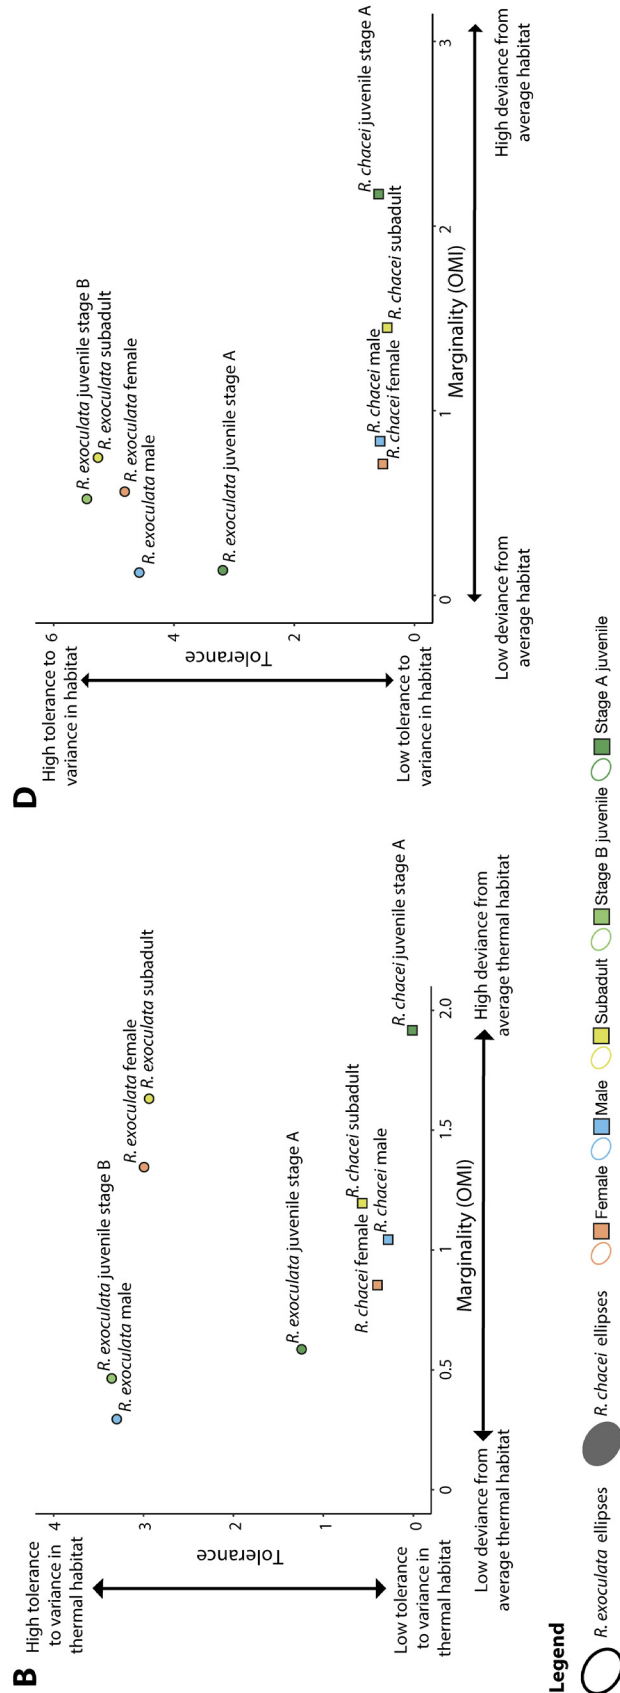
B

High tolerance to variance in thermal habitat

Low tolerance to variance in thermal habitat

Tolerance

4
3
2
1
0

R. exoculata juvenile stage B
R. exoculata male
R. exoculata female
R. exoculata subadult
R. exoculata juvenile stage A
R. chacei female
R. chacei subadult
R. chacei male
R. chacei juvenile stage A

0
0.5
1
1.5
2.0

Marginality (OMI)

Low deviance from average thermal habitat

High deviance from average thermal habitat

D

High tolerance to variance in habitat

Low tolerance to variance in habitat

Tolerance

6
4
2
0

R. exoculata juvenile stage B
R. exoculata subadult
R. exoculata female
R. exoculata male
R. exoculata juvenile stage A
R. chacei male
R. chacei female
R. chacei male
R. chacei subadult
R. chacei juvenile stage A

0
1
2
3

Marginality (OMI)

Low deviance from average habitat

High deviance from average habitat

Legend

R. exoculata ellipses
R. chacei ellipses
Female
Male
Subadult
Stage B juvenile
Stage A juvenile